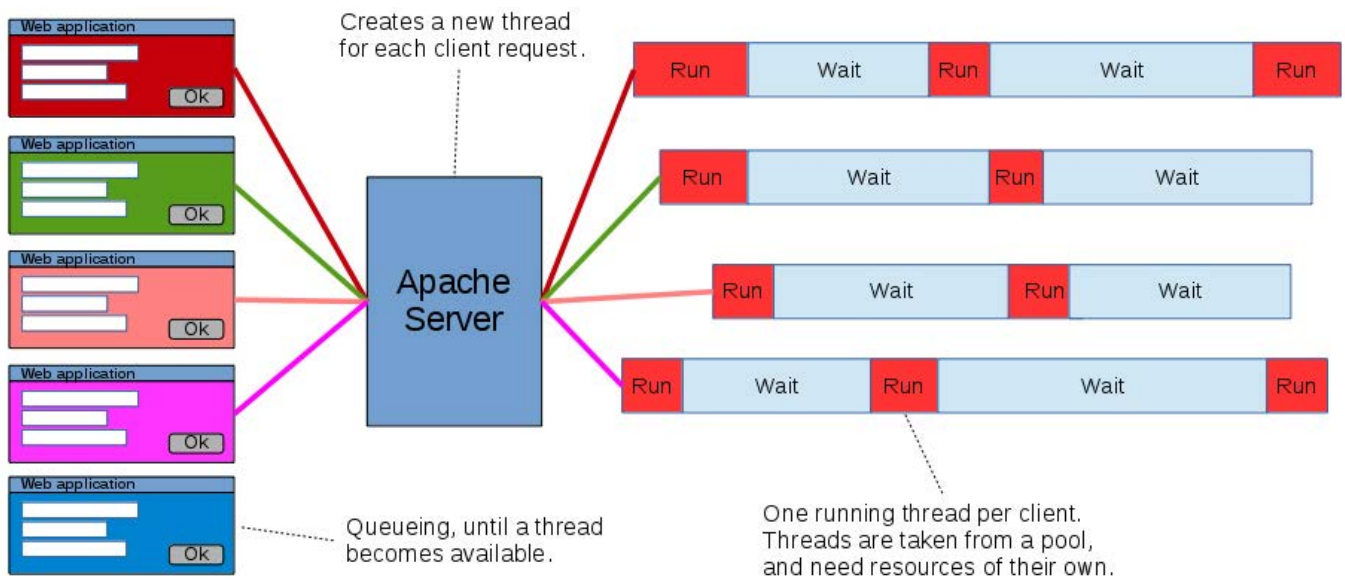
Web application

Ok

Web application

Ok

Web application

Ok

Web application

Ok

Web application

Ok

Creates a new thread for each client request.

Apache Server

Run | Wait | Run | Wait | Run

Run | Wait | Run | Wait

Run | Wait | Run | Wait

Run | Wait | Run | Wait | Run

Queueing, until a thread becomes available.

One running thread per client. Threads are taken from a pool, and need resources of their own.